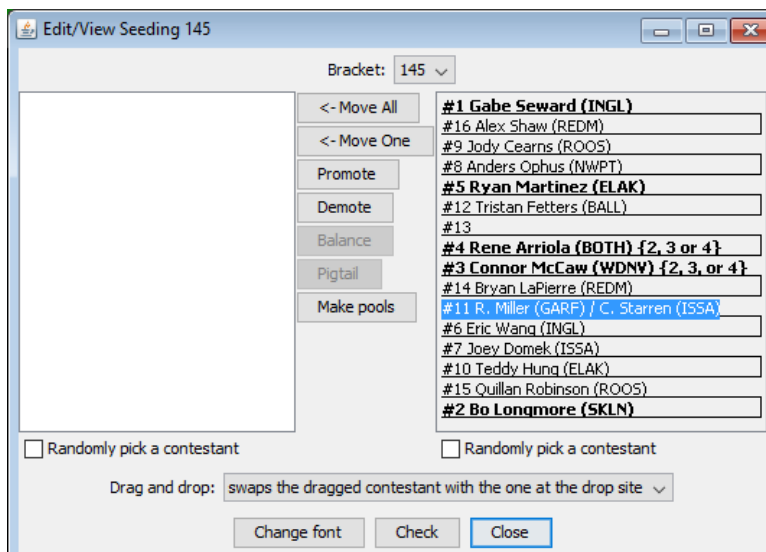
Edit/View Seeding 145

Bracket: 145

<- Move All
<- Move One
Promote
Demote
Balance
Pigtail
Make pools

#1 Gabe Seward (INGL)
#16 Alex Shaw (REDM)
#9 Jody Cearns (ROOS)
#8 Anders Ophus (NWPT)
#5 Ryan Martinez (ELAK)
#12 Tristan Fetters (BALL)
#13
#4 Rene Arriola (BOTH) {2, 3 or 4}
#3 Connor McCaw (WDNV) {2, 3, or 4}
#14 Bryan LaPierre (REDM)
#11 R. Miller (GARF) / C. Starren (ISSA)
#6 Eric Wang (INGL)
#7 Joey Domek (ISSA)
#10 Teddy Hung (ELAK)
#15 Quillan Robinson (ROOS)
#2 Bo Longmore (SKLN)

Randomly pick a contestant

Randomly pick a contestant

Drag and drop: swaps the dragged contestant with the one at the drop site

Change font
Check
Close